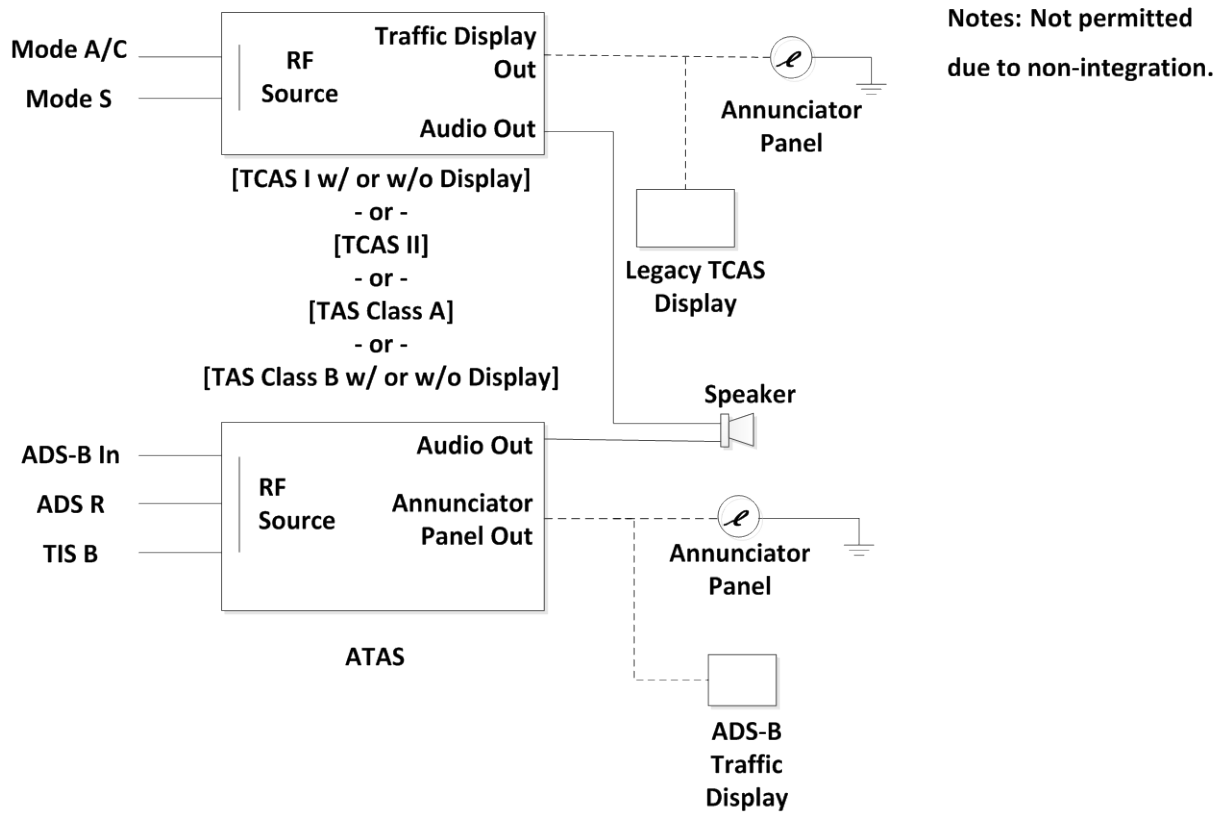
Notes: Not permitted due to non-integration.

Mode A/C

Mode S

RF Source

Traffic Display Out

Audio Out

Annunciator Panel

[TCAS I w/ or w/o Display]
- or -
[TCAS II]
- or -
[TAS Class A]
- or -
[TAS Class B w/ or w/o Display]

Legacy TCAS Display

Speaker

ADS-B In

ADS R

TIS B

RF Source

Audio Out

Annunciator Panel Out

Annunciator Panel

ATAS

ADS-B Traffic Display